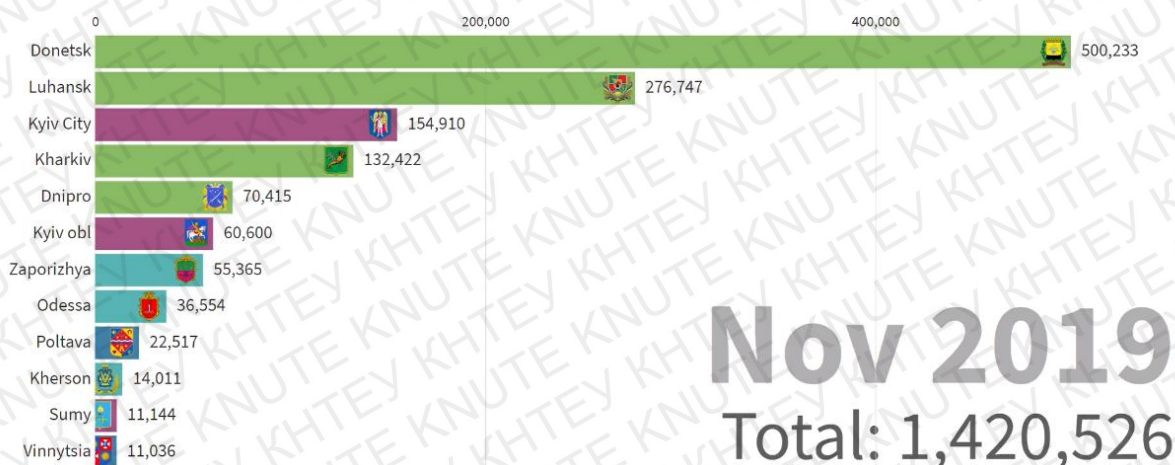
0
200,000
400,000

Donetsk 500,233
Luhansk 276,747
Kyiv City 154,910
Kharkiv 132,422
Dnipro 70,415
Kyiv obl 60,600
Zaporizhya 55,365
Odessa 36,554
Poltava 22,517
Kherson 14,011
Sumy 11,144
Vinnytsia 11,036

Nov 2019
Total: 1,420,526

KNUTE KHTEY